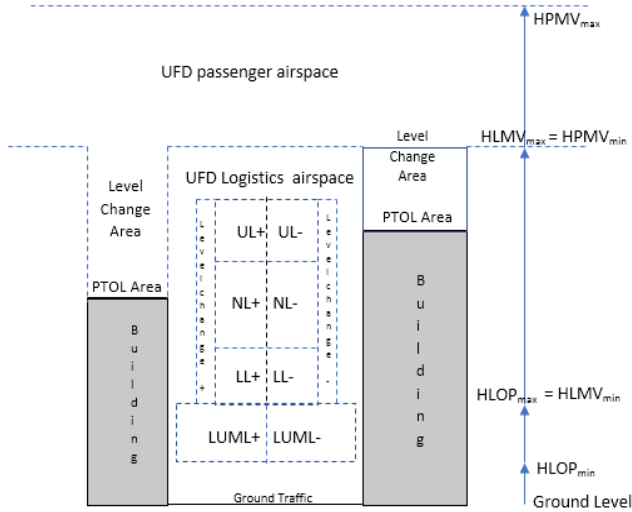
$HPMV_{max}$

UFD passenger airspace

Level Change Area

$HLMV_{max} = HPMV_{min}$

Level Change Area

UFD Logistics airspace

PTOL Area

Level change +

UL+

UL-

Level change -

NL+

NL-

PTOL Area

Building

LL+

LL-

Building

$HLOP_{max} = HLMV_{min}$

LUML+

LUML-

$HLOP_{min}$

Ground Traffic

Ground Level